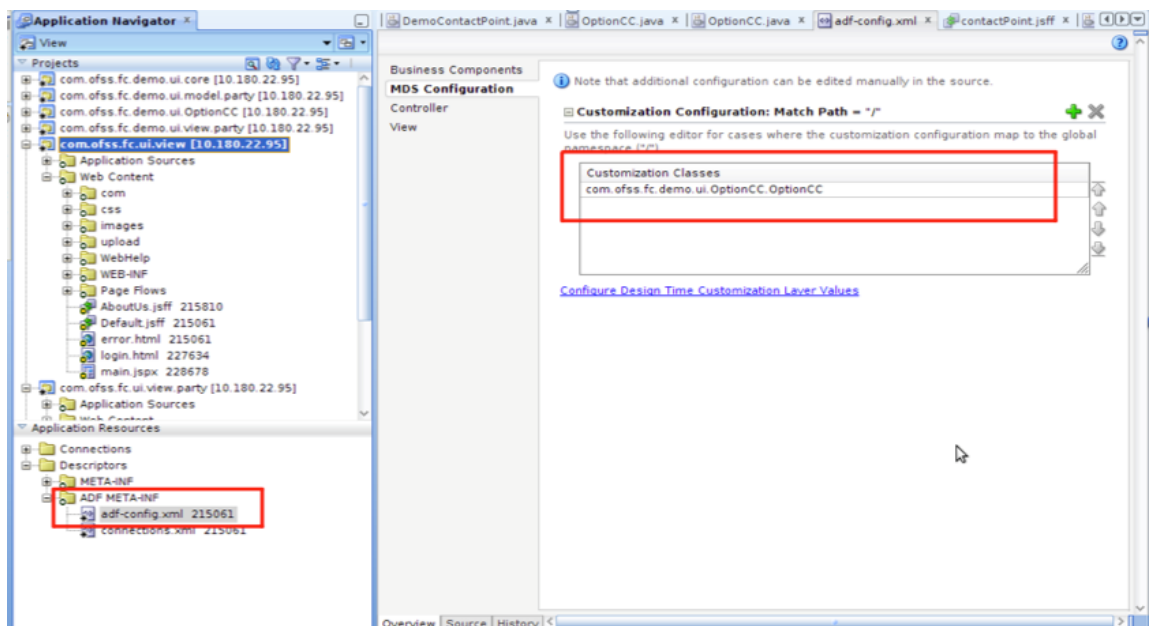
Application Navigator ×

View

Projects

com.ofss.fc.demo.ui.core [10.180.22.95]
com.ofss.fc.demo.ui.model.party [10.180.22.95]
com.ofss.fc.demo.ui.OptionCC [10.180.22.95]
com.ofss.fc.demo.ui.view.party [10.180.22.95]
com.ofss.fc.ui.view [10.180.22.95]
Application Sources
Web Content
com
css
images
upload
WebHelp
WEB-INF
Page Flows
AboutUs.jsff 215810
Default.jsff 215061
error.html 215061
login.html 227634
main.jspx 228678
com.ofss.fc.ui.view.party [10.180.22.95]
Application Sources
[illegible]

Application Resources

Connections
Descriptors
META-INF
ADF META-INF
adf-config.xml 215061
connections.xml 215061

DemoContactPoint.java × OptionCC.java × OptionCC.java × adf-config.xml × contactPoint.jsff ×

Business Components
MDS Configuration
Controller
View

Note that additional configuration can be edited manually in the source.

Customization Configuration: Match Path = "/"

Use the following editor for cases where the customization configuration map to the global namespace ("/").

| Customization Classes |
|---|
| com.ofss.fc.demo.ui.OptionCC.OptionCC |

Configure Design Time Customization Layer Values

Overview Source History